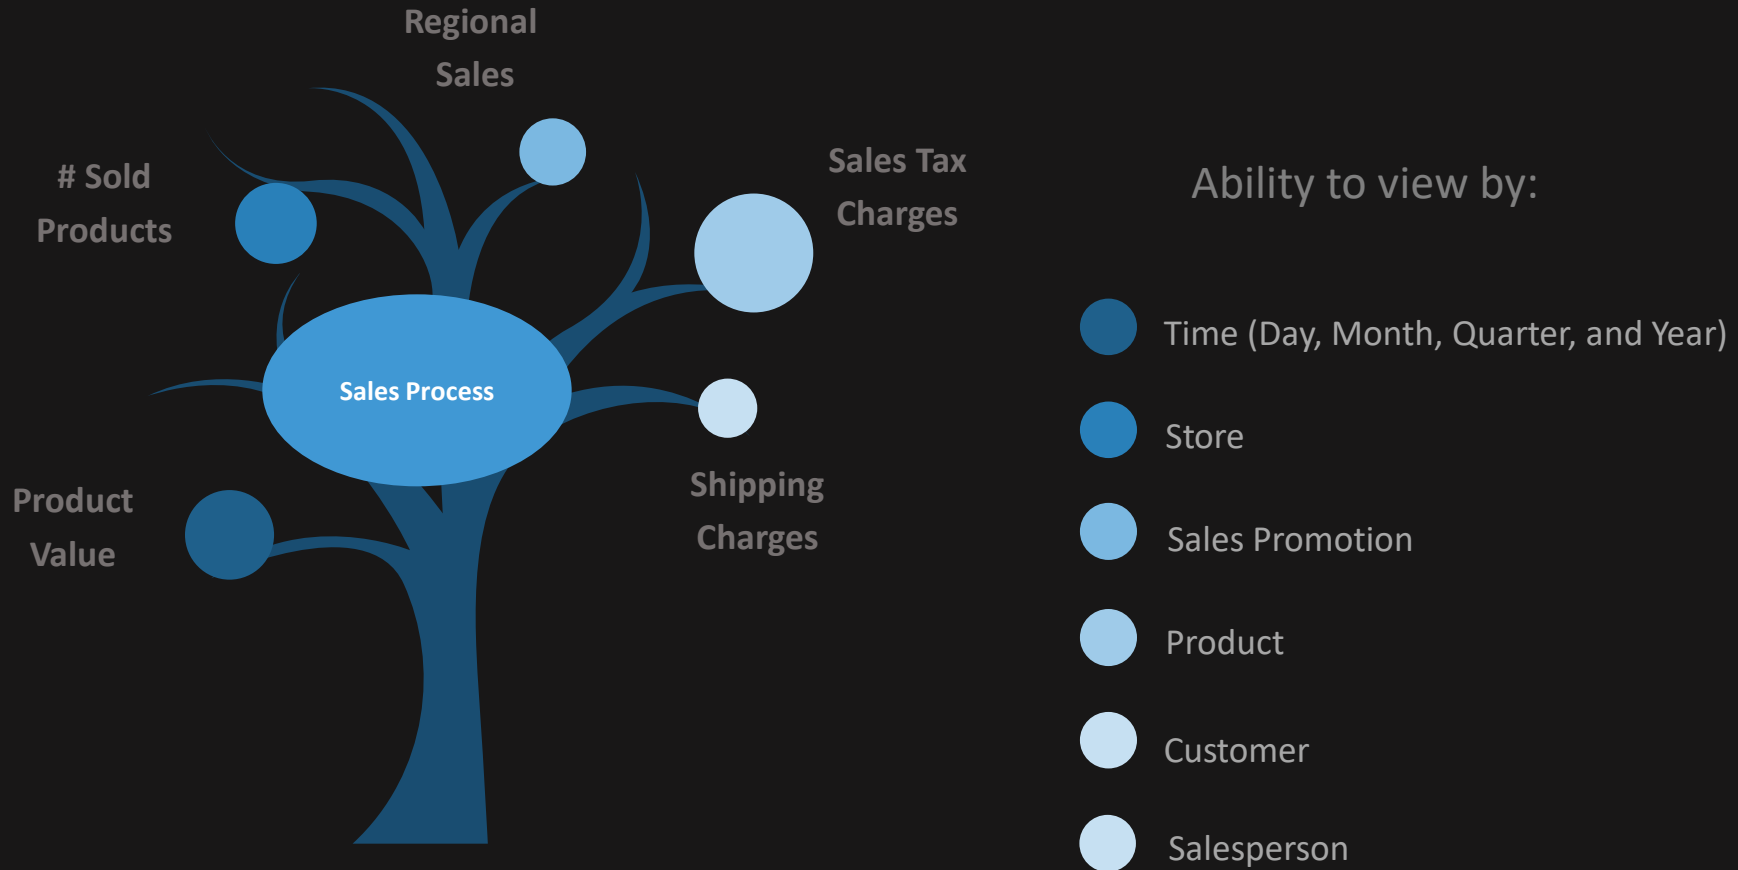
Regional Sales

# Sold Products

Sales Tax Charges

Sales Process

Shipping Charges

Product Value

Ability to view by:

Time (Day, Month, Quarter, and Year)

Store

Sales Promotion

Product

Customer

Salesperson